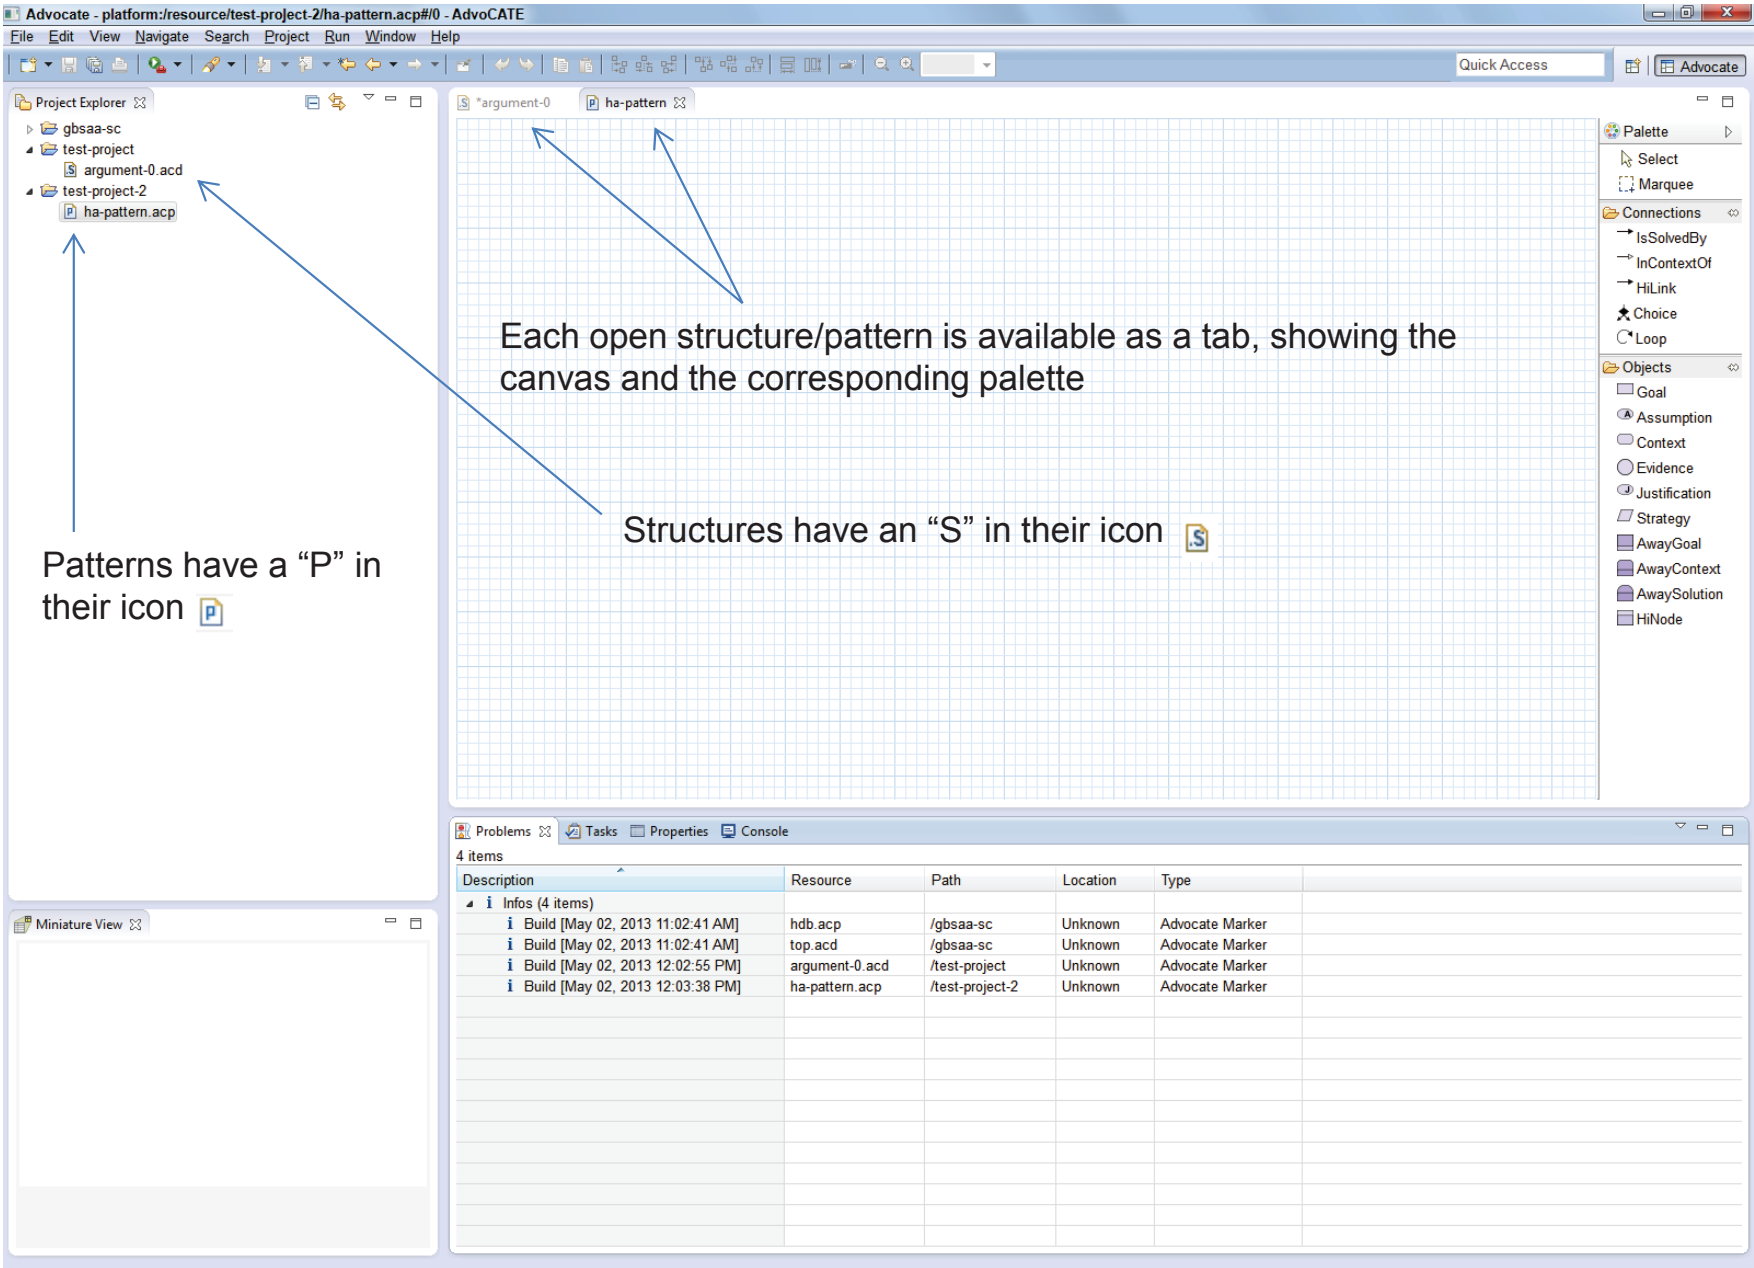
Advocate - platform:/resource/test-project-2/ha-pattern.acp#/0 - AdvoCATE

File Edit View Navigate Search Project Run Window Help

Quick Access

Advocate

Project Explorer

gbsaa-sc
test-project
argument-0.acd
test-project-2
ha-pattern.acp

*argument-0

ha-pattern

Palette
Select
Marquee
Connections
IsSolvedBy
InContextOf
HiLink
Choice
Loop
Objects
Goal
Assumption
Context
Evidence
Justification
Strategy
AwayGoal
AwayContext
AwaySolution
HiNode

Each open structure/pattern is available as a tab, showing the canvas and the corresponding palette

Structures have an “S” in their icon

Patterns have a “P” in their icon

Miniature View

Problems Tasks Properties Console

4 items

| Description | Resource | Path | Location | Type |
|---|---|---|---|---|
| Infos (4 items) | | | | |
| Build [May 02, 2013 11:02:41 AM] | hdb.acp | /gbsaa-sc | Unknown | Advocate Marker |
| Build [May 02, 2013 11:02:41 AM] | top.acd | /gbsaa-sc | Unknown | Advocate Marker |
| Build [May 02, 2013 12:02:55 PM] | argument-0.acd | /test-project | Unknown | Advocate Marker |
| Build [May 02, 2013 12:03:38 PM] | ha-pattern.acp | /test-project-2 | Unknown | Advocate Marker |